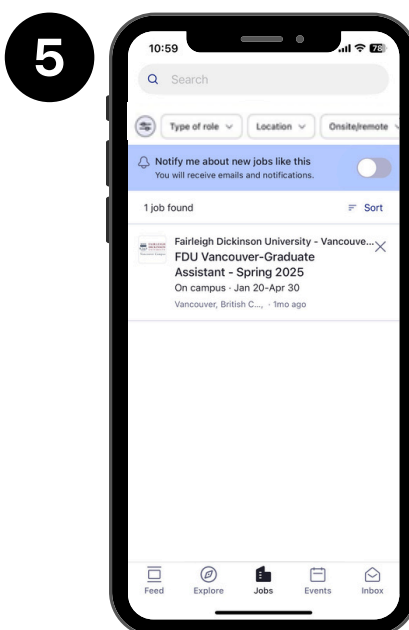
5

10:59

78

Search

Type of role

Location

Onsite/remote

Notify me about new jobs like this
You will receive emails and notifications.

1 job found

Sort

Fairleigh Dickinson University - Vancouve...
FDU Vancouver-Graduate Assistant - Spring 2025
On campus · Jan 20-Apr 30
Vancouver, British C..., · 1mo ago

Feed
Explore
Jobs
Events
Inbox